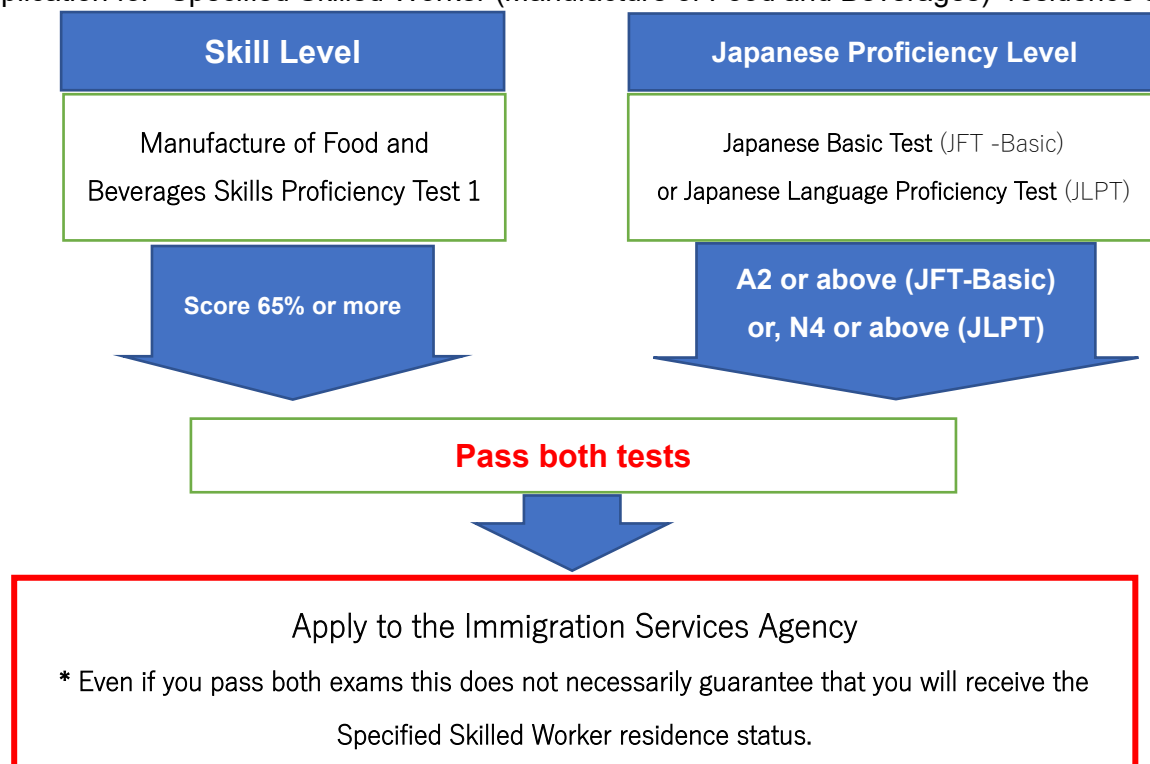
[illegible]plication for "Specified Skilled Worker (Manufacture of Food and Beverages)" residence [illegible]

Skill Level

Manufacture of Food and Beverages Skills Proficiency Test 1

Score 65% or more

Japanese Proficiency Level

Japanese Basic Test (JFT -Basic) or Japanese Language Proficiency Test (JLPT)

A2 or above (JFT-Basic) or, N4 or above (JLPT)

Pass both tests

Apply to the Immigration Services Agency

* Even if you pass both exams this does not necessarily guarantee that you will receive the Specified Skilled Worker residence status.